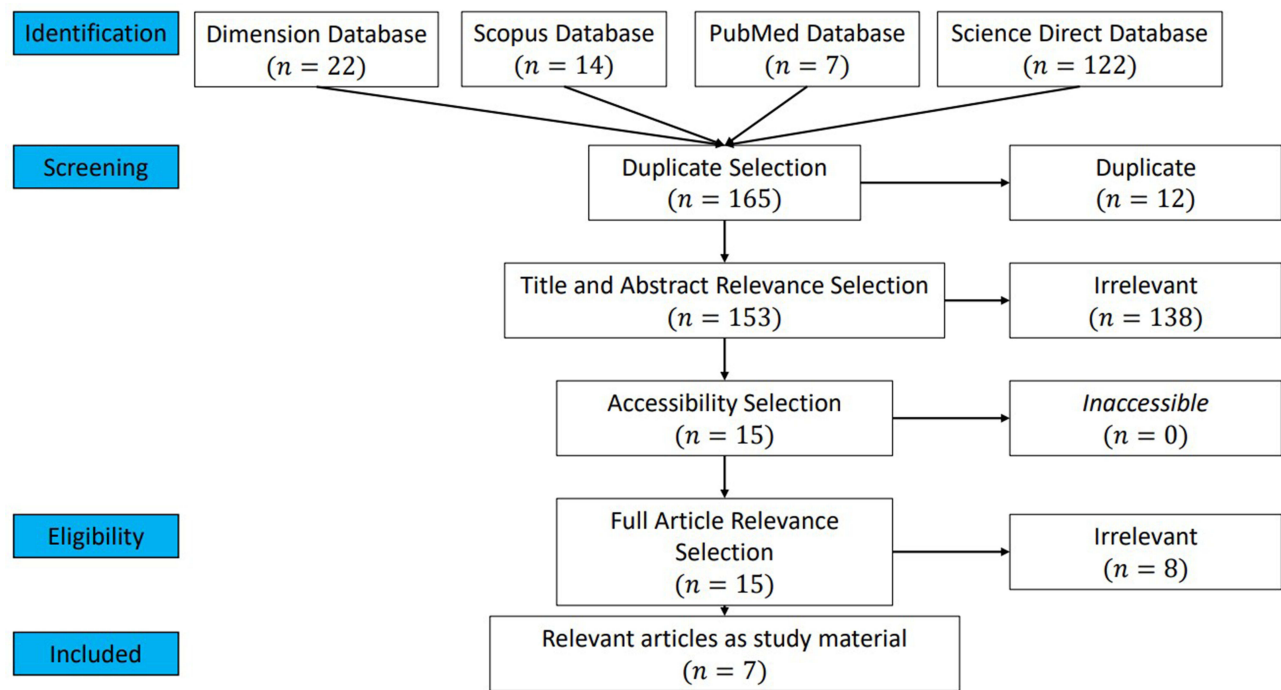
Identification

Dimension Database $(n = 22)$

Scopus Database $(n = 14)$

PubMed Database $(n = 7)$

Science Direct Database $(n = 122)$

Screening

Duplicate Selection $(n = 165)$

Duplicate $(n = 12)$

Title and Abstract Relevance Selection $(n = 153)$

Irrelevant $(n = 138)$

Accessibility Selection $(n = 15)$

*Inaccessible* $(n = 0)$

Eligibility

Full Article Relevance Selection $(n = 15)$

Irrelevant $(n = 8)$

Included

Relevant articles as study material $(n = 7)$